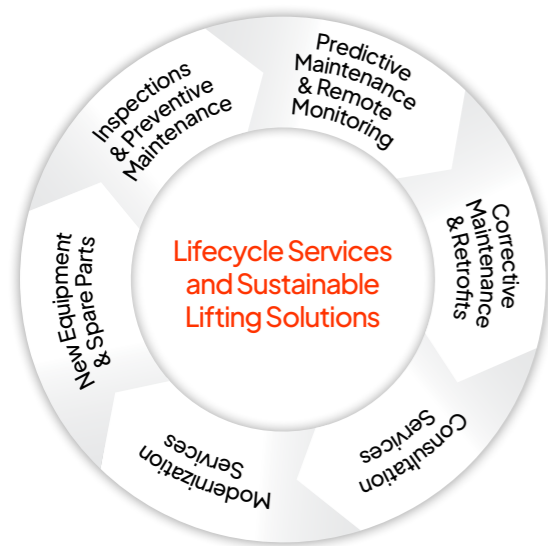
Lifecycle Services and Sustainable Lifting Solutions

Inspections & Preventive Maintenance

Predictive Maintenance & Remote Monitoring

Corrective Maintenance & Retrofits

Consultation Services

Modernization Services

New Equipment & Spare Parts